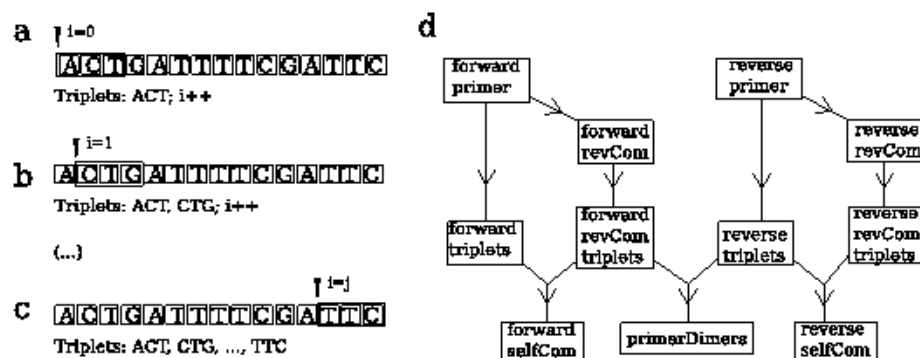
a
i=0
ACTGATTTTTCGATTC
Triplets: ACT; i++

b
i=1
ACTGATTTTTCGATTC
Triplets: ACT, CTG; i++

(...)

c
i=j
ACTGATTTTTCGATTC
Triplets: ACT, CTG, ..., TTC

d
forward primer
forward revCom
forward triplets
forward revCom triplets
forward selfCom
reverse primer
reverse revCom
reverse triplets
reverse revCom triplets
reverse selfCom
primerDimers